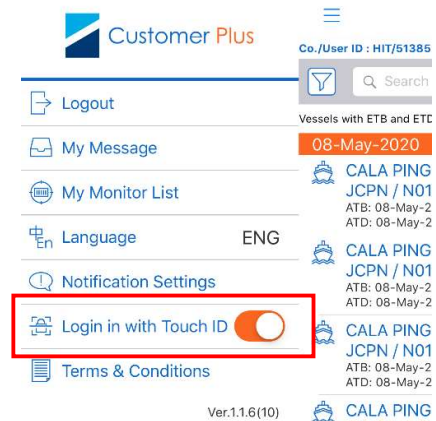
Customer Plus

Logout

My Message

My Monitor List

Language ENG

Notification Settings

Login in with Touch ID

Terms & Conditions

Ver.1.1.6(10)

Co./User ID : HIT/51385

Search

Vessels with ETB and ETD

08-May-2020

CALA PING
JCPN / N01
ATB: 08-May-2
ATD: 08-May-2

CALA PING
JCPN / N01
ATB: 08-May-2
ATD: 08-May-2

CALA PING
JCPN / N01
ATB: 08-May-2
ATD: 08-May-2

CALA PING